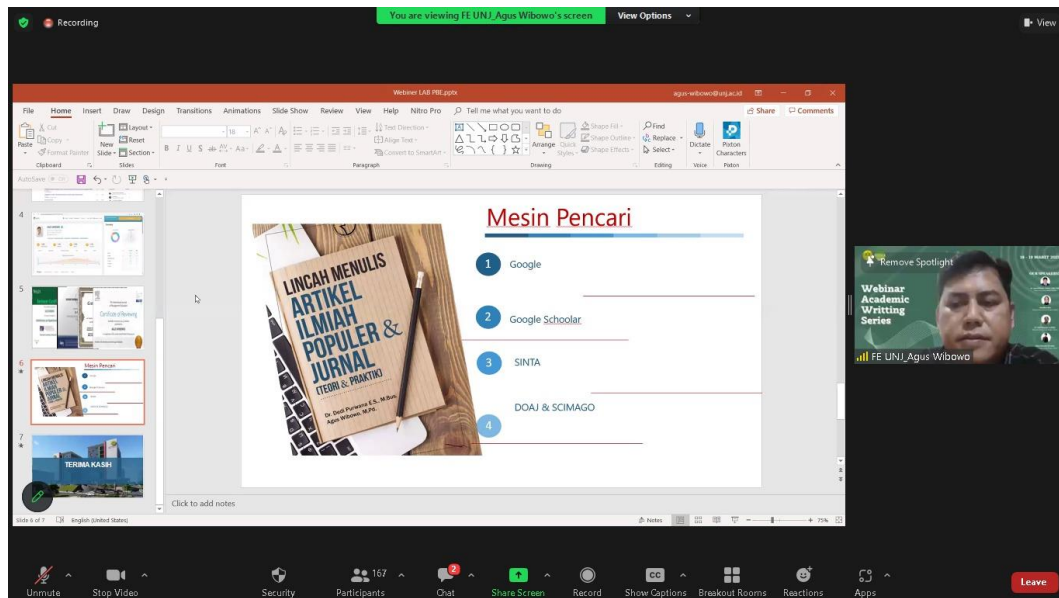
Recording

You are viewing FE UNJ_Agus Wibowo's screen

View Options

View

Webinar LAB PBE.pptx

agus-wibowo@unj.ac.id

File Home Insert Draw Design Transitions Animations Slide Show Review View Help Nitro Pro Tell me what you want to do

Share Comments

Paste Cut Copy Format Painter Clipboard

New Slide Layout Reset Section Slides

Font

Paragraph

Text Direction Align Text Convert to SmartArt

Arrange Quick Styles Shape Fill Shape Outline Shape Effects Drawing

Find Replace Select Editing

Dictate Voice

Poston Characters Poston

AutoSave

4

5

Certificate of Reviewing

6

Mesin Pencari

7

TERIMA KASIH

Mesin Pencari

LINCAH MENULIS ARTIKEL ILMIAH POPULER & JURNAL (TEORI & PRAKTIK)

Dr. Dedi Purwana E.S., M.Bus. Agus Wibowo, M.Pd.

1 Google

2 Google Schoolar

3 SINTA

4 DOAJ & SCIMAGO

Click to add notes

Slide 6 of 7 English (United States)

Notes

75%

Remove Spotlight

Webinar Academic Writting Series

FE UNJ_Agus Wibowo

Unmute

Stop Video

Security

Participants 167

Chat 2

Share Screen

Record

Show Captions

Breakout Rooms

Reactions

Apps

Leave